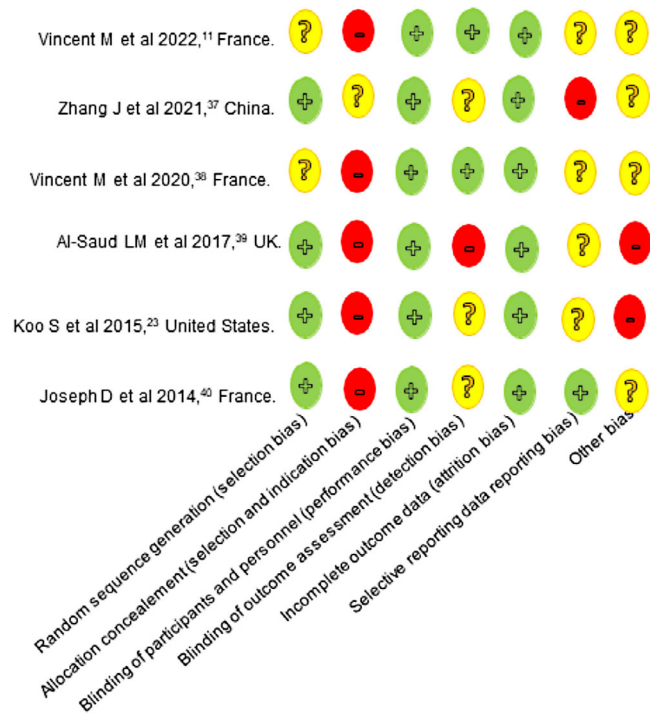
| | | | | | | | |
|---|---|---|---|---|---|---|---|
| Vincent M et al 2022,$^{11}$ France. | ? | - | + | + | + | ? | ? |
| Zhang J et al 2021,$^{37}$ China. | + | ? | + | ? | + | - | ? |
| Vincent M et al 2020,$^{38}$ France. | ? | - | + | + | + | ? | ? |
| Al-Saud LM et al 2017,$^{39}$ UK. | + | - | + | - | + | ? | - |
| Koo S et al 2015,$^{23}$ United States. | + | - | + | ? | + | ? | - |
| Joseph D et al 2014,$^{40}$ France. | + | - | + | ? | + | + | ? |

Random sequence generation (selection bias)
Allocation concealement (selection and indication bias)
Blinding of participants and personnel (performance bias)
Blinding of outcome assessment (detection bias)
Incomplete outcome data (attrition bias)
Selective reporting data reporting bias)
Other bias